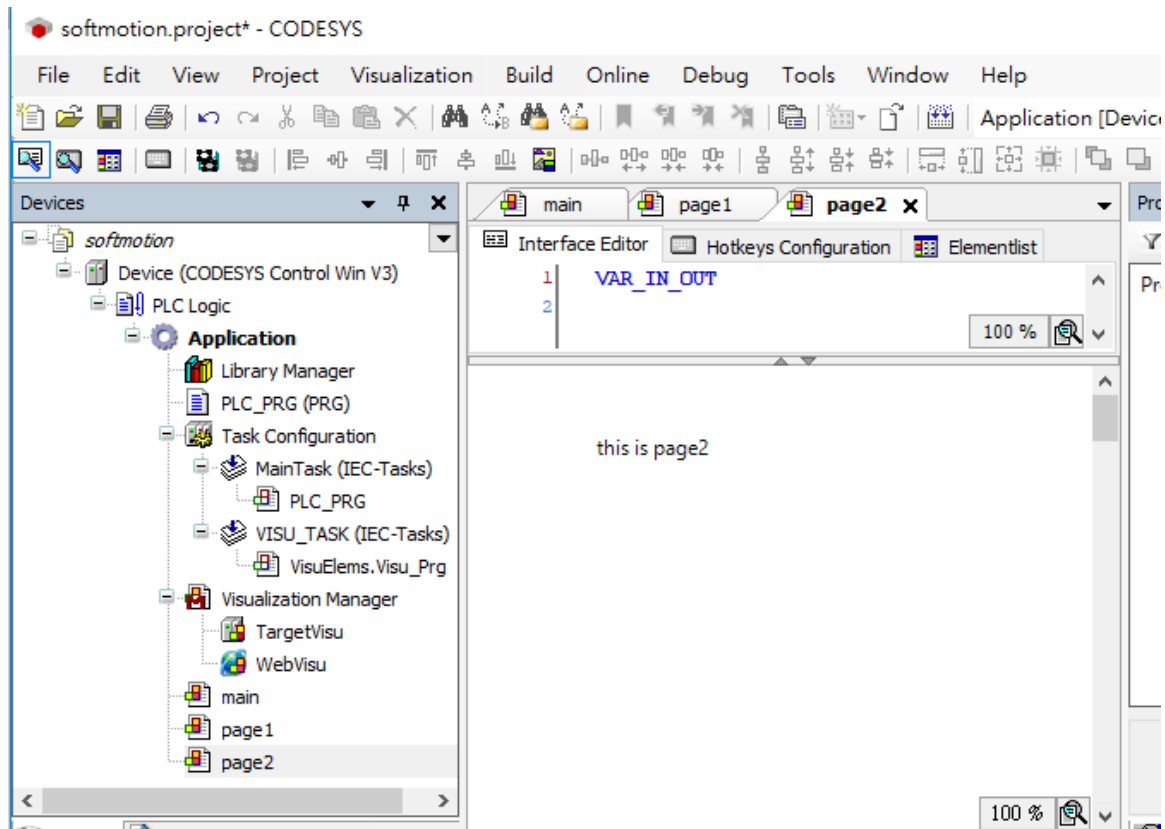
softmotion.project* - CODESYS

File Edit View Project Visualization Build Online Debug Tools Window Help

Application [Devic

Devices

softmotion
Device (CODESYS Control Win V3)
PLC Logic
Application
Library Manager
PLC_PRG (PRG)
Task Configuration
MainTask (IEC-Tasks)
PLC_PRG
VISU_TASK (IEC-Tasks)
VisuElems.Visu_Prg
Visualization Manager
TargetVisu
WebVisu
main
page1
page2

main page1 page2

Interface Editor Hotkeys Configuration Elementlist

1 VAR_IN_OUT
2

100 %

this is page2

100 %

Pro
Pr